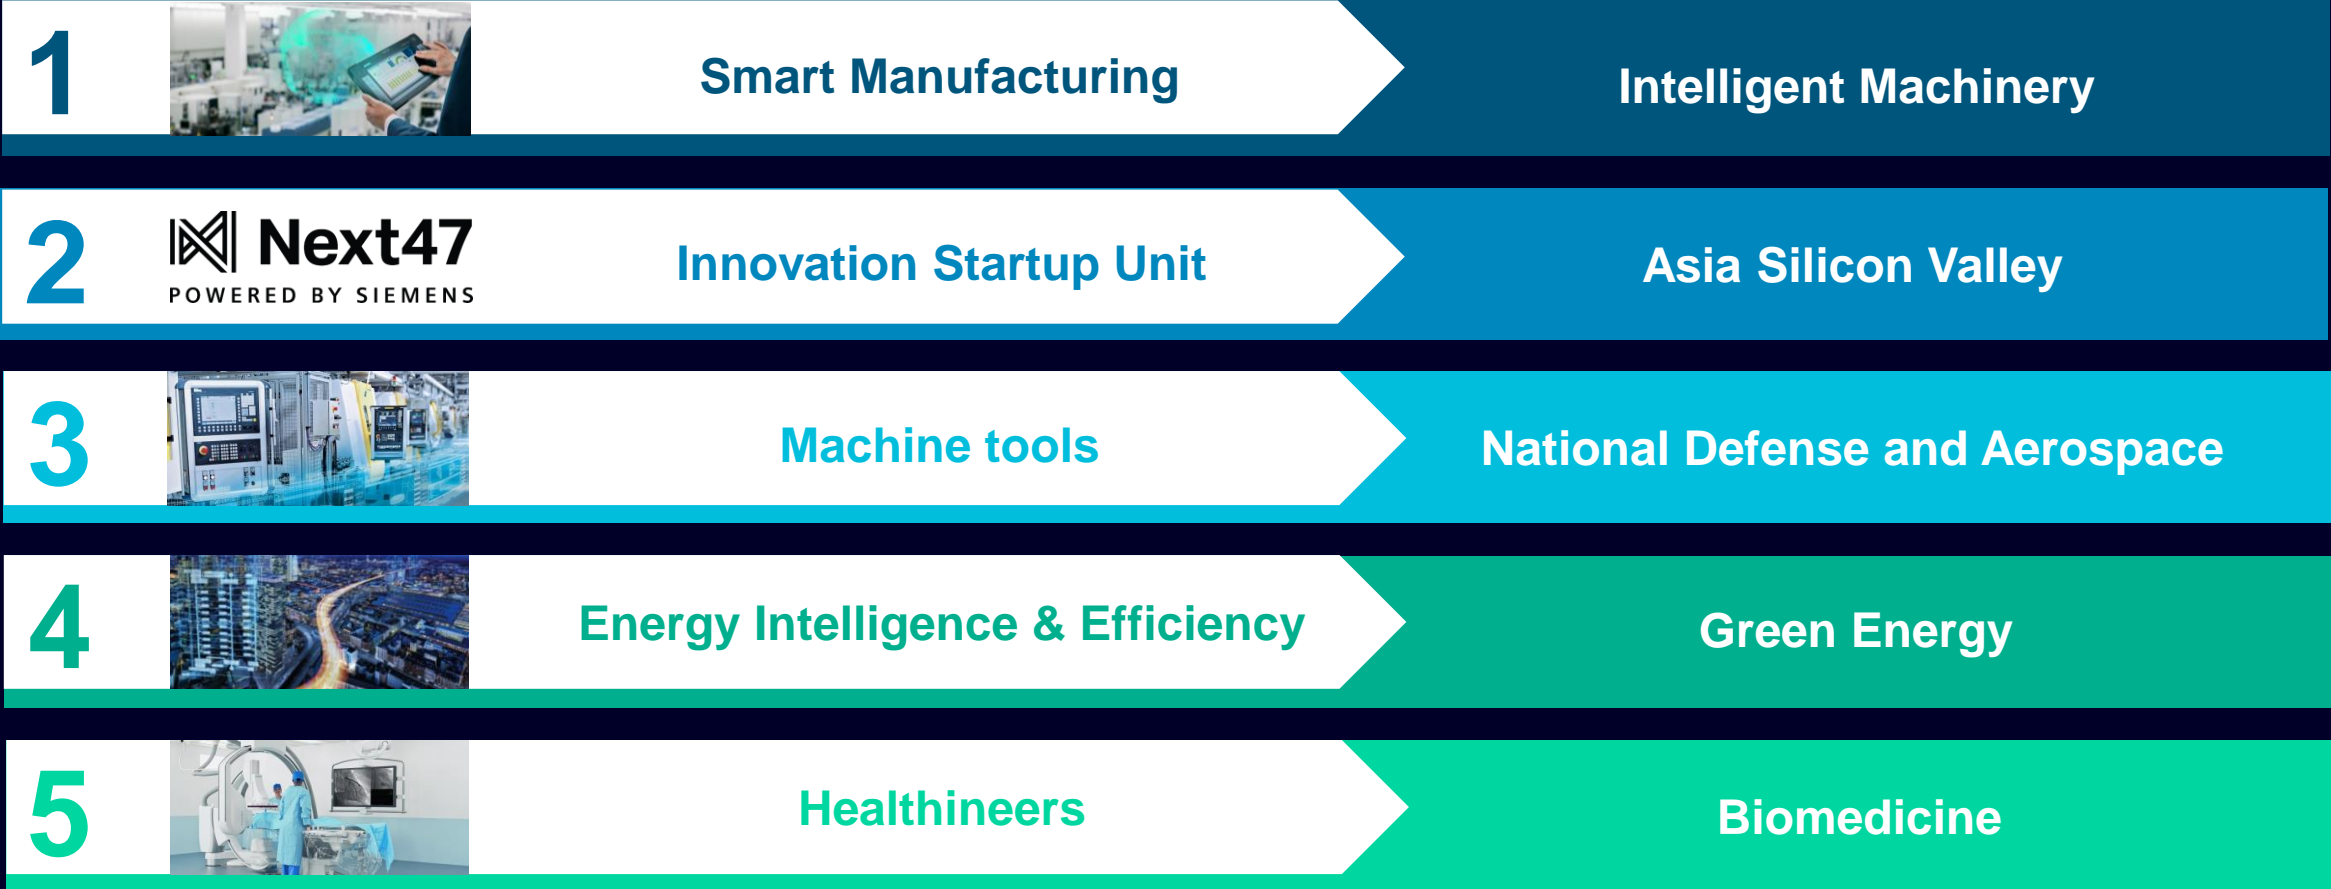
1

Smart Manufacturing

Intelligent Machinery

2

Next47
POWERED BY SIEMENS

Innovation Startup Unit

Asia Silicon Valley

3

Machine tools

National Defense and Aerospace

4

Energy Intelligence & Efficiency

Green Energy

5

Healthineers

Biomedicine